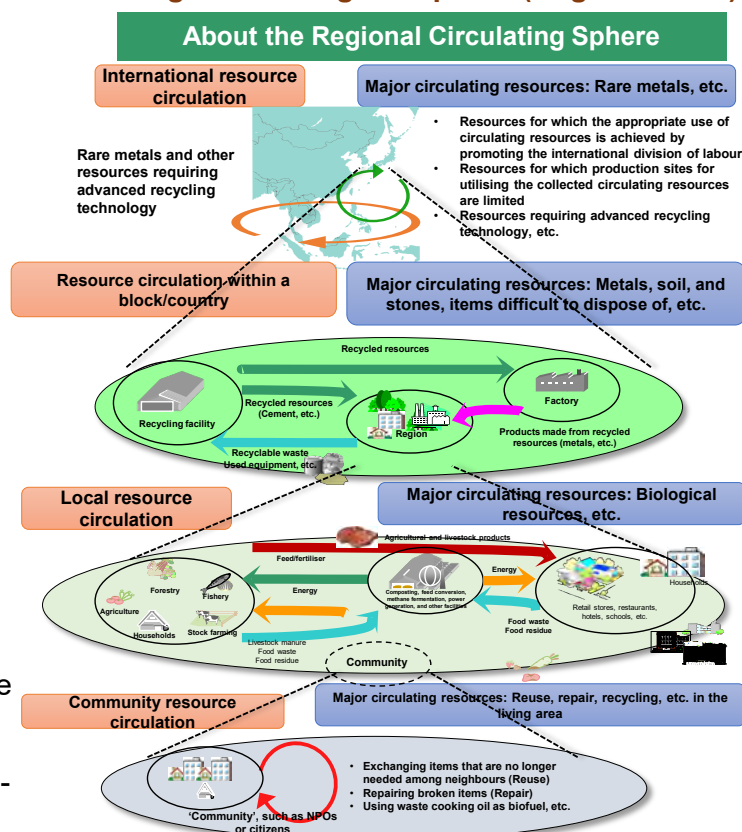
About the Regional Circulating Sphere

International resource circulation

Major circulating resources: Rare metals, etc.

Rare metals and other resources requiring advanced recycling technology

- Resources for which the appropriate use of circulating resources is achieved by promoting the international division of labour
- Resources for which production sites for utilising the collected circulating resources are limited
- Resources requiring advanced recycling technology, etc.

Resource circulation within a block/country

Major circulating resources: Metals, soil, and stones, items difficult to dispose of, etc.

Recycled resources

Recycling facility

Recycled resources (Cement, etc.)

Region

Factory

Products made from recycled resources (metals, etc.)

Recyclable waste Used equipment, etc.

Local resource circulation

Major circulating resources: Biological resources, etc.

Agricultural and livestock products

Feed/fertiliser

Energy

Forestry

Fishery

Agriculture

Households

Stock farming

Energy

Composting, feed conversion, methane fermentation, power generation, and other facilities

Households

Retail stores, restaurants, hotels, schools, etc.

Food waste Food residue

Livestock manure Food waste Food residue

Community

Community resource circulation

Major circulating resources: Reuse, repair, recycling, etc. in the living area

- Exchanging items that are no longer needed among neighbours (Reuse)
- Repairing broken items (Repair)
- Using waste cooking oil as biofuel, etc.

'Community', such as NPOs or citizens